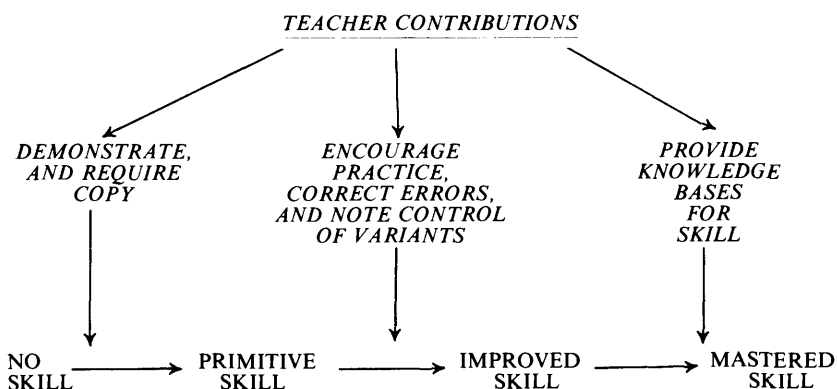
TEACHER CONTRIBUTIONS

DEMONSTRATE, AND REQUIRE COPY

ENCOURAGE PRACTICE, CORRECT ERRORS, AND NOTE CONTROL OF VARIANTS

PROVIDE KNOWLEDGE BASES FOR SKILL

NO SKILL

PRIMITIVE SKILL

IMPROVED SKILL

MASTERED SKILL